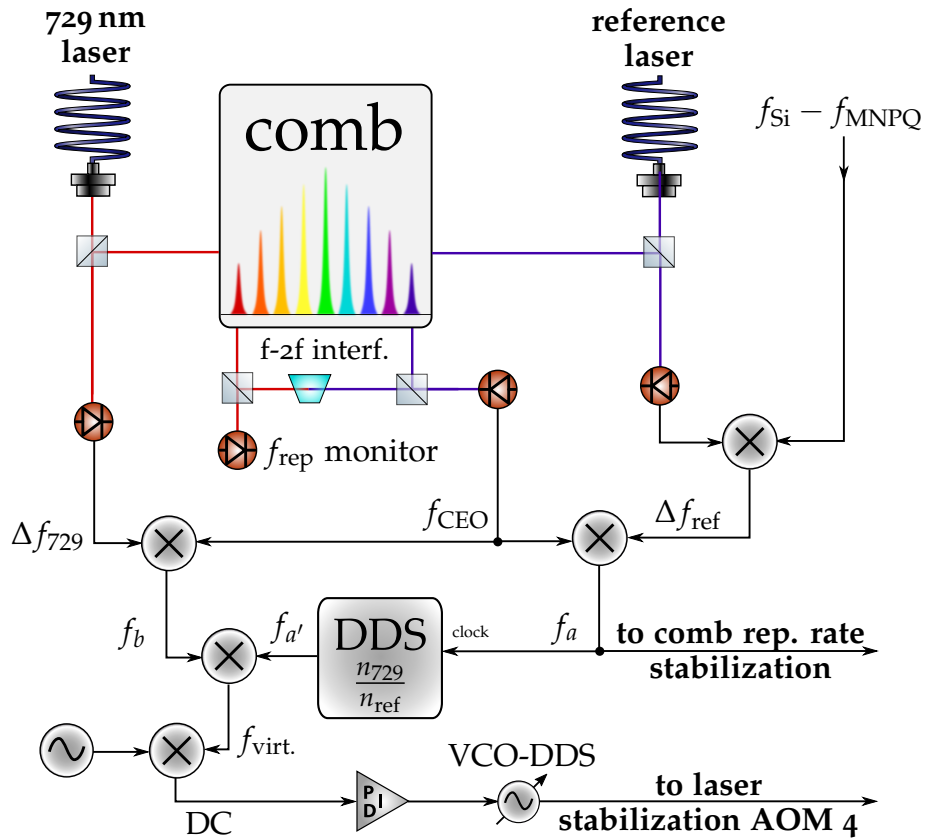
729 nm laser

comb

reference laser

$f_{\mathrm{Si}} - f_{\mathrm{MNPQ}}$

f-2f interf.

$f_{\mathrm{rep}}$ monitor

$f_{\mathrm{CEO}}$

$\Delta f_{729}$

$\Delta f_{\mathrm{ref}}$

$f_b$

$f_{a'}$

DDS

$\frac{n_{729}}{n_{\mathrm{ref}}}$

clock

$f_a$

to comb rep. rate stabilization

$f_{\mathrm{virt.}}$

P
I

VCO-DDS

DC

to laser stabilization AOM 4